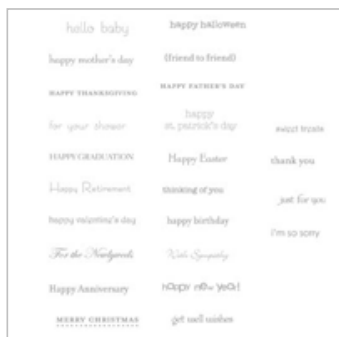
hello baby
happy halloween
happy mother's day
(friend to friend)
HAPPY THANKSGIVING
HAPPY FATHER'S DAY
for your shower
happy st. patrick's day
sweet treats
HAPPY GRADUATION
Happy Easter
thank you
Happy Retirement
thinking of you
just for you
happy valentine's day
happy birthday
i'm so sorry
For the Newlyweds
With Sympathy
Happy Anniversary
happy new year!
MERRY CHRISTMAS
get well wishes